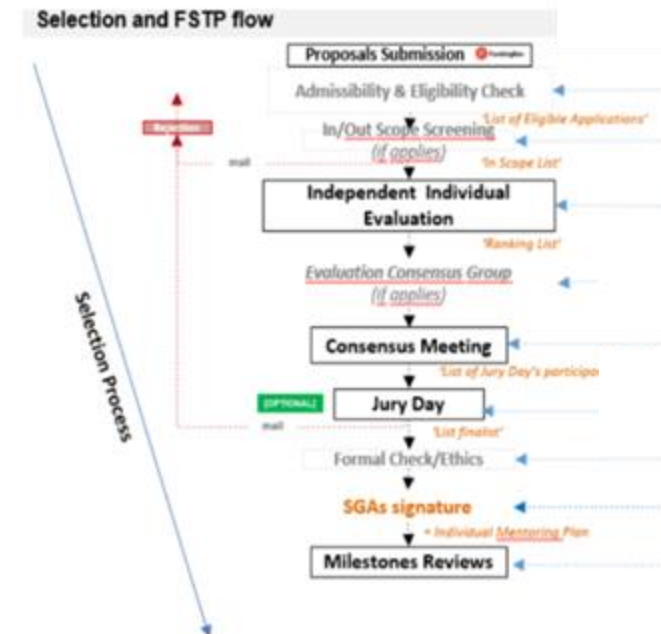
Selection and FSTP flow

Proposals Submission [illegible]

Admissibility & Eligibility Check

'List of Eligible Applications'

Rejection

In/Out Scope Screening (if applies)

mail

'In Scope List'

Independent Individual Evaluation

'Ranking List'

Evaluation Consensus Group (if applies)

Consensus Meeting

'List of Jury Day's particip

[OPTIONAL]

Jury Day

mail

'List finalist'

Formal Check/Ethics

SGAs signature

+ Individual Mentoring Plan

Milestones Reviews

Selection Process